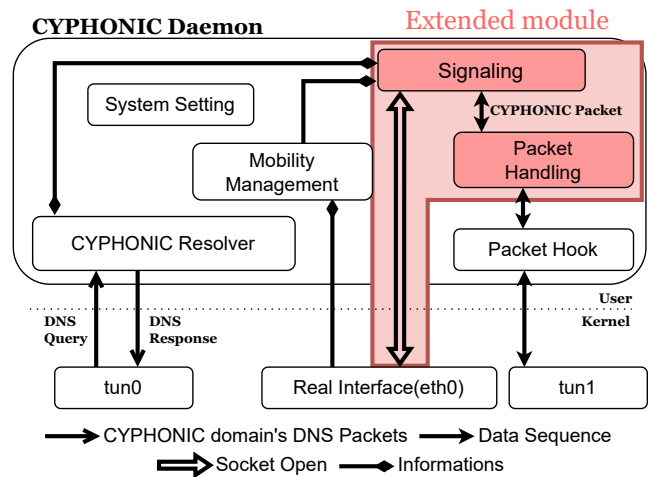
CYPHONIC Daemon

Extended module

Signaling

System Setting

CYPHONIC Packet

Mobility Management

Packet Handling

CYPHONIC Resolver

Packet Hook

User

Kernel

DNS Query

DNS Response

tun0

Real Interface(eth0)

tun1

CYPHONIC domain's DNS Packets

Data Sequence

Socket Open

Informations